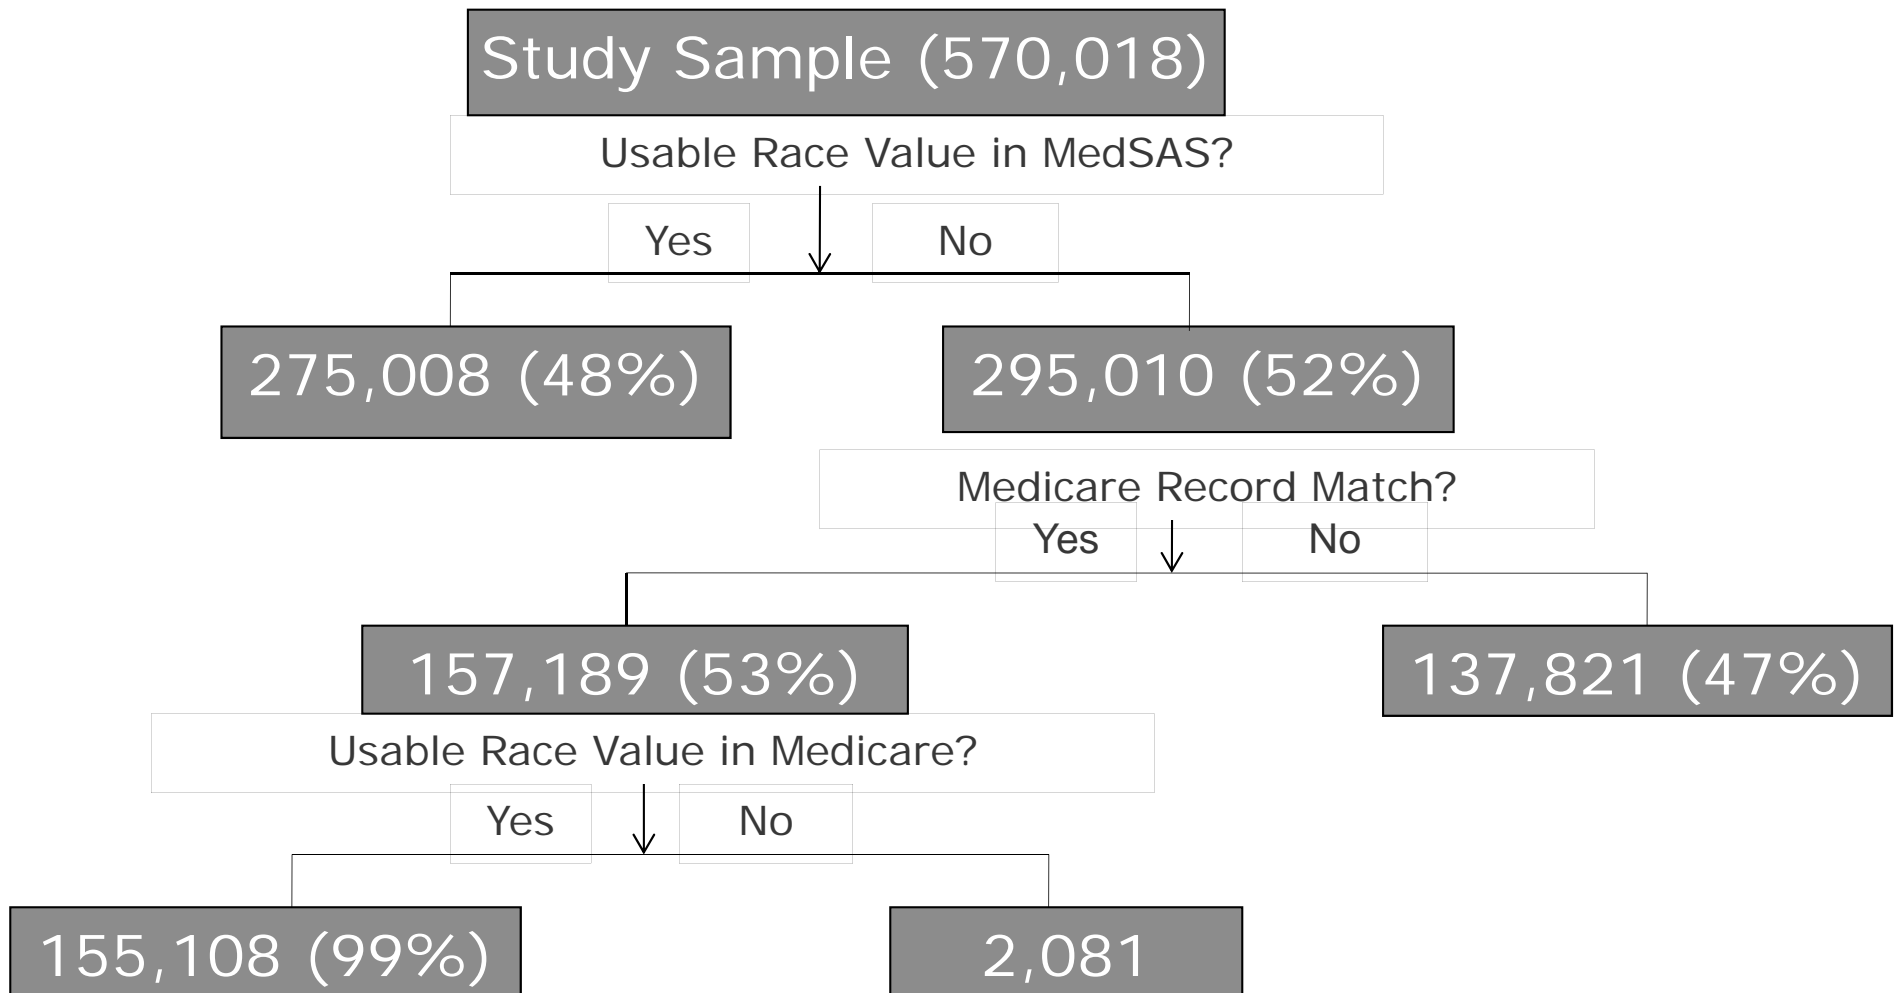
Study Sample (570,018)

Usable Race Value in MedSAS?

Yes

No

275,008 (48%)

295,010 (52%)

Medicare Record Match?

Yes

No

157,189 (53%)

137,821 (47%)

Usable Race Value in Medicare?

Yes

No

155,108 (99%)

2,081